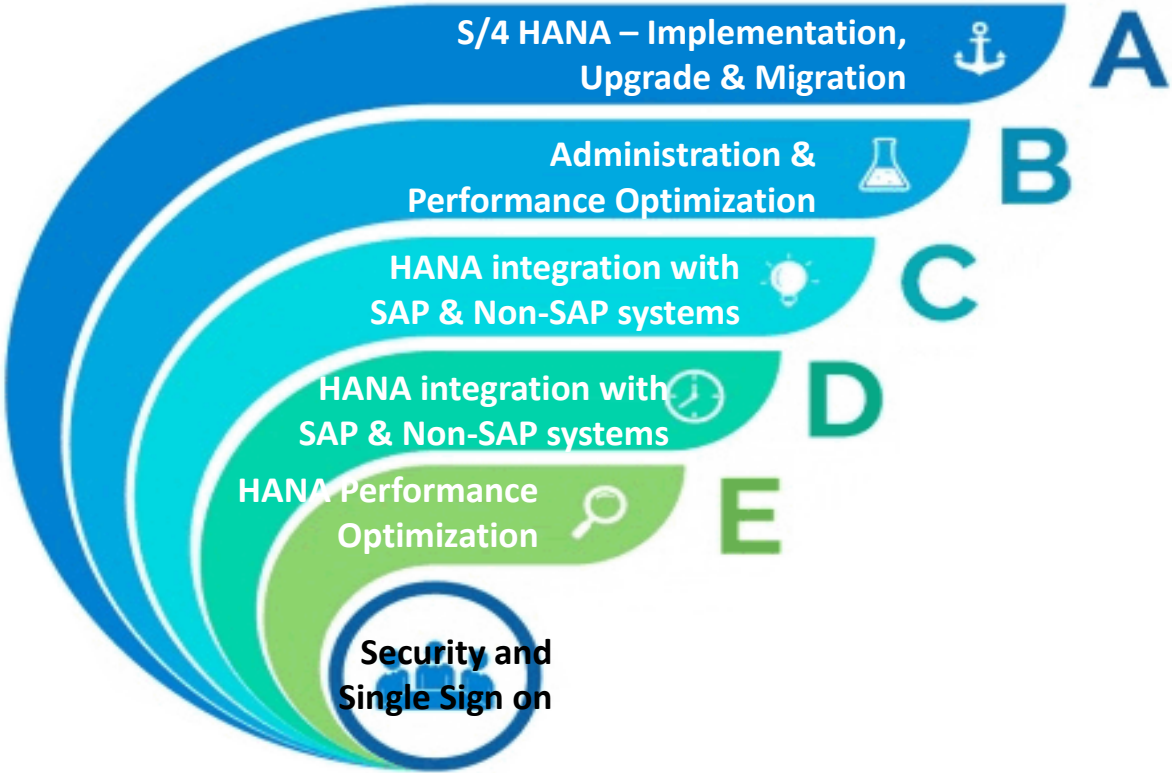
S/4 HANA – Implementation, Upgrade & Migration

A

Administration & Performance Optimization

B

HANA integration with SAP & Non-SAP systems

C

HANA integration with SAP & Non-SAP systems

D

HANA Performance Optimization

E

Security and Single Sign on